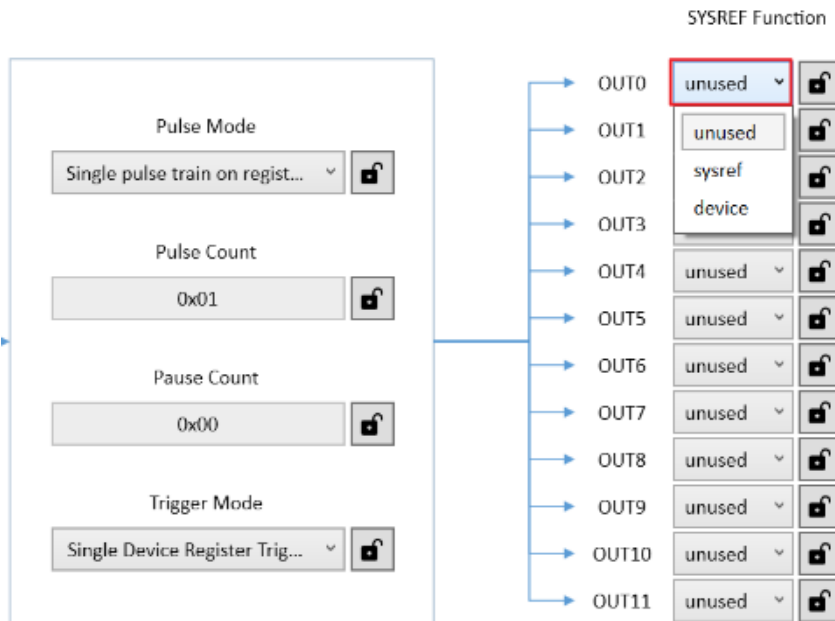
SYSREF Function

Pulse Mode

Single pulse train on regist...

Pulse Count

0x01

Pause Count

0x00

Trigger Mode

Single Device Register Trig...

OUT0 unused

unused

sysref

device

OUT1

OUT2

OUT3

OUT4 unused

OUT5 unused

OUT6 unused

OUT7 unused

OUT8 unused

OUT9 unused

OUT10 unused

OUT11 unused